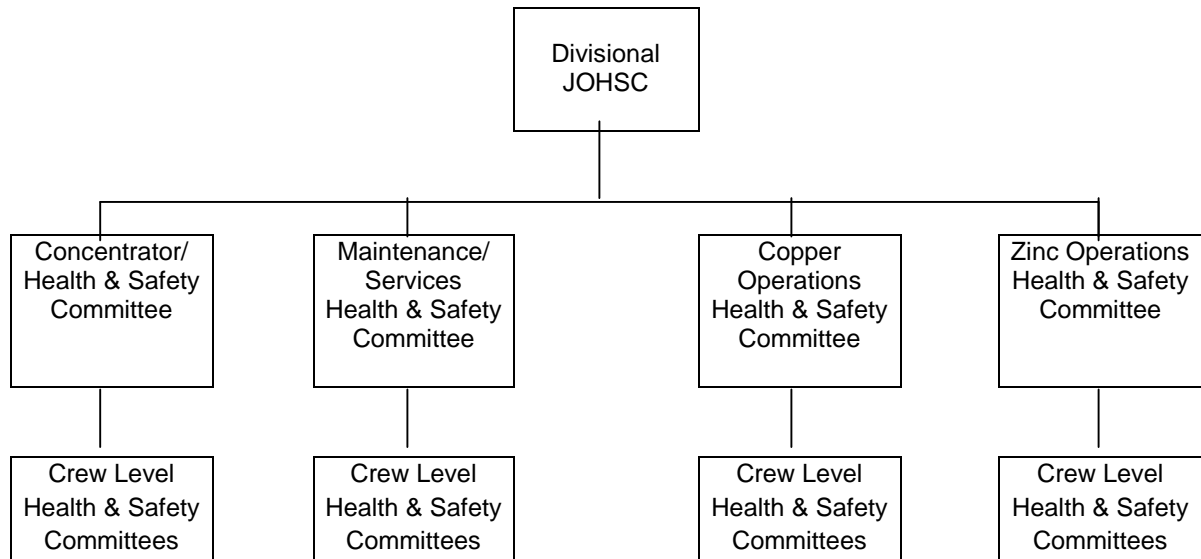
Divisional JOHSC

Concentrator/ Health & Safety Committee

Maintenance/ Services Health & Safety Committee

Copper Operations Health & Safety Committee

Zinc Operations Health & Safety Committee

Crew Level Health & Safety Committees

Crew Level Health & Safety Committees

Crew Level Health & Safety Committees

Crew Level Health & Safety Committees